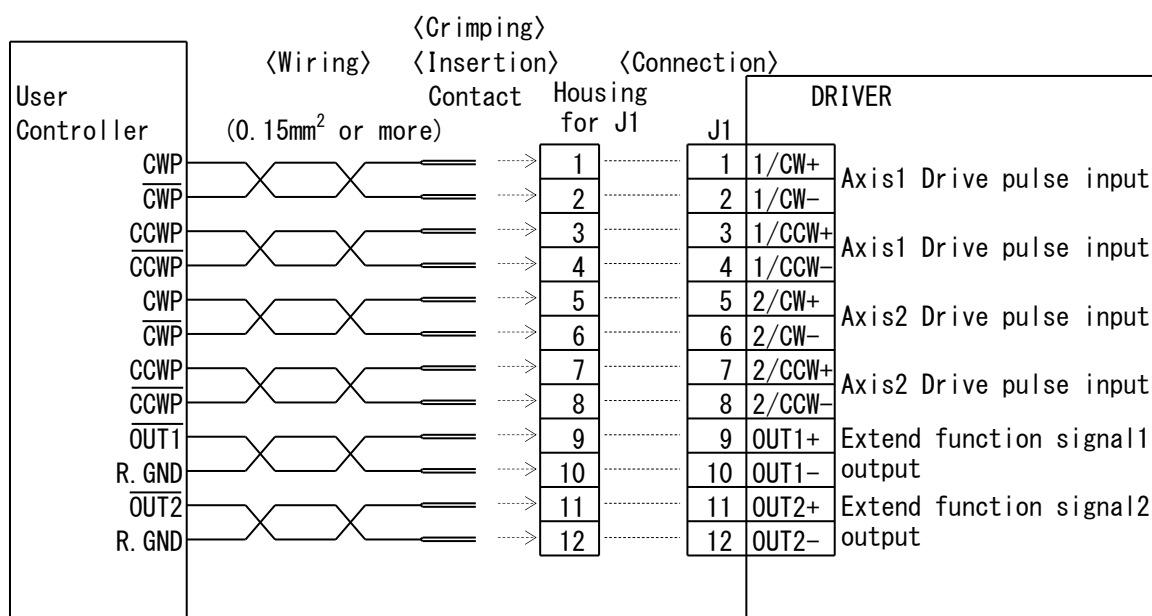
〈Crimping〉
〈Wiring〉 〈Insertion〉 〈Connection〉

User Controller

(0.15mm$^2$ or more)

Contact

Housing for J1

J1

DRIVER

CWP
$\overline{CWP}$
CCWP
$\overline{CCWP}$
CWP
$\overline{CWP}$
CCWP
$\overline{CCWP}$
$\overline{OUT1}$
R.GND
$\overline{OUT2}$
R.GND

| Housing for J1 | J1 | DRIVER |
|---|---|---|
| 1 | 1 | 1/CW+ |
| 2 | 2 | 1/CW- |
| 3 | 3 | 1/CCW+ |
| 4 | 4 | 1/CCW- |
| 5 | 5 | 2/CW+ |
| 6 | 6 | 2/CW- |
| 7 | 7 | 2/CCW+ |
| 8 | 8 | 2/CCW- |
| 9 | 9 | OUT1+ |
| 10 | 10 | OUT1- |
| 11 | 11 | OUT2+ |
| 12 | 12 | OUT2- |

Axis1 Drive pulse input
Axis1 Drive pulse input
Axis2 Drive pulse input
Axis2 Drive pulse input
Extend function signal1 output
Extend function signal2 output